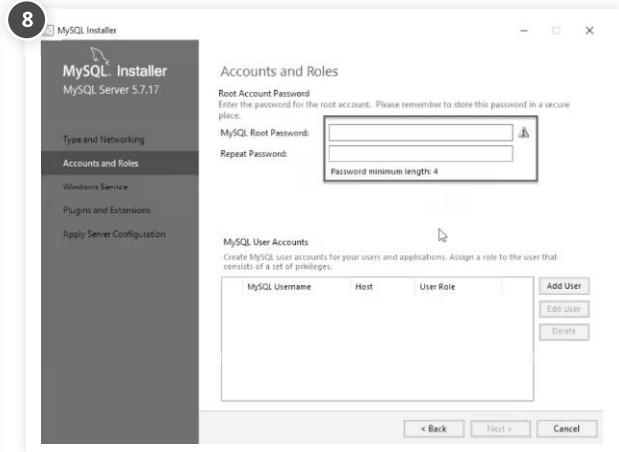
8

MySQL Installer

MySQL. Installer
MySQL Server 5.7.17

Type and Networking
Accounts and Roles
Windows Service
Plugins and Extensions
Apply Server Configuration

Accounts and Roles

Root Account Password
Enter the password for the root account. Please remember to store this password in a secure place.

MySQL Root Password:
Repeat Password:
Password minimum length: 4

MySQL User Accounts
Create MySQL user accounts for your users and applications. Assign a role to the user that consists of a set of privileges.

| MySQL Username | Host | User Role |
|---|---|---|

Add User
Edit User
Delete

< Back
Next >
Cancel